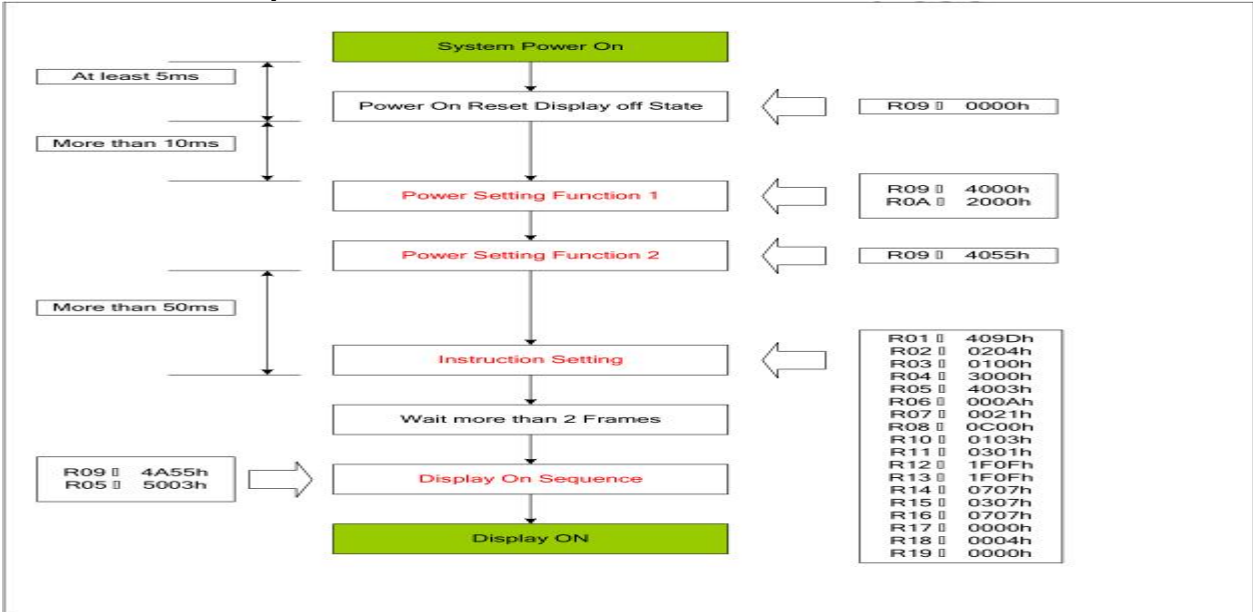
System Power On

At least 5ms

Power On Reset Display off State

R09 ▯ 0000h

More than 10ms

Power Setting Function 1

R09 ▯ 4000h
R0A ▯ 2000h

Power Setting Function 2

R09 ▯ 4055h

More than 50ms

Instruction Setting

R01 ▯ 409Dh
R02 ▯ 0204h
R03 ▯ 0100h
R04 ▯ 3000h
R05 ▯ 4003h
R06 ▯ 000Ah
R07 ▯ 0021h
R08 ▯ 0C00h
R10 ▯ 0103h
R11 ▯ 0301h
R12 ▯ 1F0Fh
R13 ▯ 1F0Fh
R14 ▯ 0707h
R15 ▯ 0307h
R16 ▯ 0707h
R17 ▯ 0000h
R18 ▯ 0004h
R19 ▯ 0000h

Wait more than 2 Frames

R09 ▯ 4A55h
R05 ▯ 5003h

Display On Sequence

Display ON